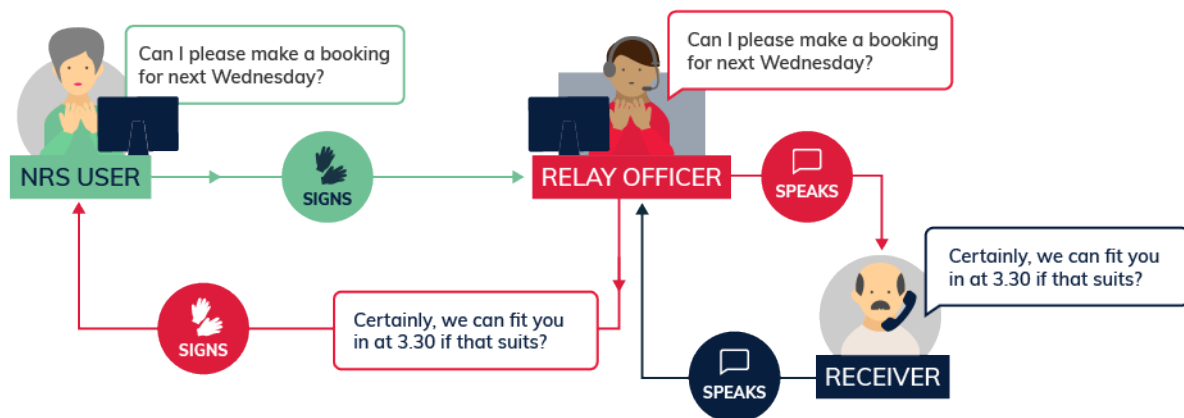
Can I please make a booking for next Wednesday?

NRS USER

SIGNS

Can I please make a booking for next Wednesday?

RELAY OFFICER

SPEAKS

Certainly, we can fit you in at 3.30 if that suits?

SIGNS

Certainly, we can fit you in at 3.30 if that suits?

SPEAKS

RECEIVER